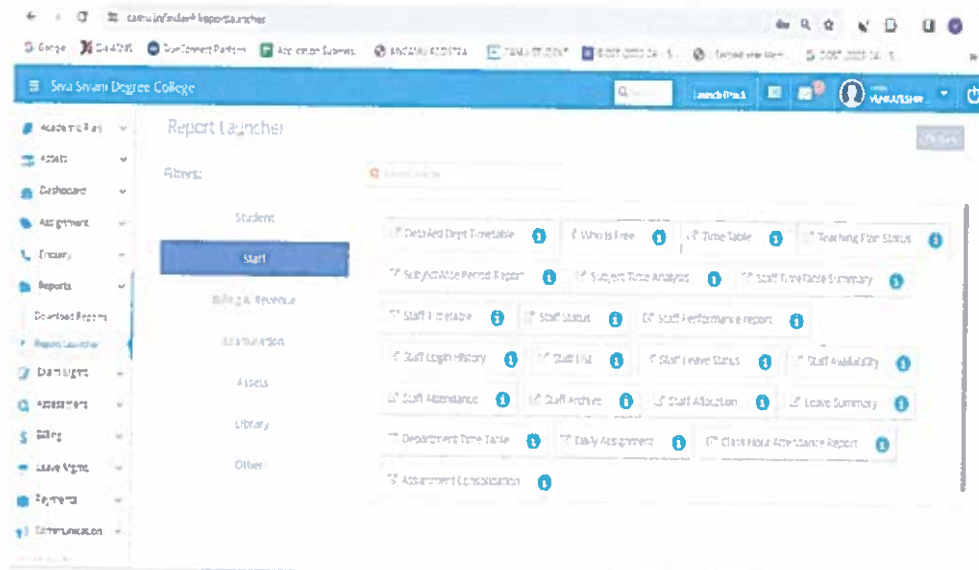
campus/student/reportLauncher

Google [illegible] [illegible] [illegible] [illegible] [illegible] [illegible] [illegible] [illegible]

Siva Sivani Degree College

Launch Pad

Academic Plan
Assets
Dashboard
Assignment
Enquiry
Reports
Download Reports
Report Launcher
Exam Mgmt
Assessment
Billing
Leave Mgmt
Payments
Communication

Report Launcher

Filters:

Student
Staff
Billing & Revenue
Examination
Assets
Library
Other

Detailed Dept Timetable
Who is Free
Time Table
Teaching Plan Status
Subject/Attd Period Report
Subject Time Analysis
Staff TimeTable Summary
Staff Timetable
Staff Status
Staff Performance report
Staff Login History
Staff List
Staff Leave Status
Staff Availability
Staff Attendance
Staff Archive
Staff Allocation
Leave Summary
Department Time Table
Daily Assignment
Class Hour Attendance Report
Assessment Consolidation